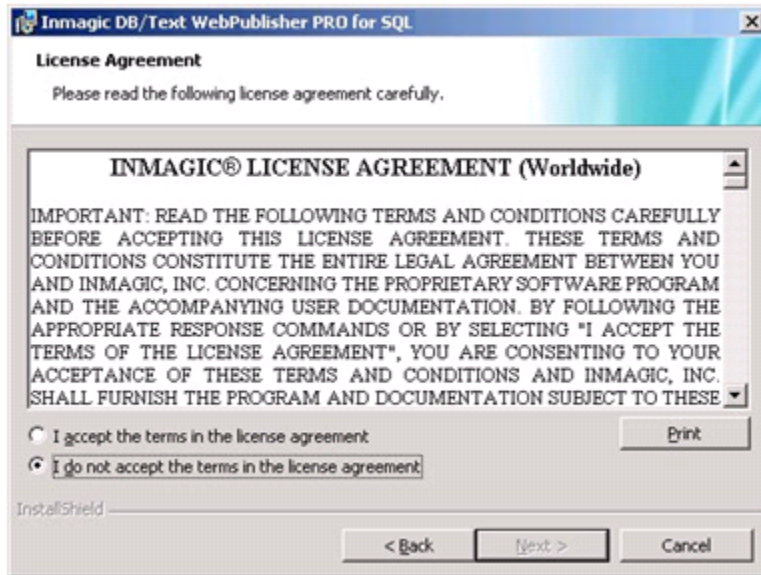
Inmagic DB/Text WebPublisher PRO for SQL

License Agreement

Please read the following license agreement carefully.

INMAGIC® LICENSE AGREEMENT (Worldwide)

IMPORTANT: READ THE FOLLOWING TERMS AND CONDITIONS CAREFULLY BEFORE ACCEPTING THIS LICENSE AGREEMENT. THESE TERMS AND CONDITIONS CONSTITUTE THE ENTIRE LEGAL AGREEMENT BETWEEN YOU AND INMAGIC, INC. CONCERNING THE PROPRIETARY SOFTWARE PROGRAM AND THE ACCOMPANYING USER DOCUMENTATION. BY FOLLOWING THE APPROPRIATE RESPONSE COMMANDS OR BY SELECTING "I ACCEPT THE TERMS OF THE LICENSE AGREEMENT", YOU ARE CONSENTING TO YOUR ACCEPTANCE OF THESE TERMS AND CONDITIONS AND INMAGIC, INC. SHALL FURNISH THE PROGRAM AND DOCUMENTATION SUBJECT TO THESE

I accept the terms in the license agreement

I do not accept the terms in the license agreement

Print

InstallShield

< Back

Next >

Cancel